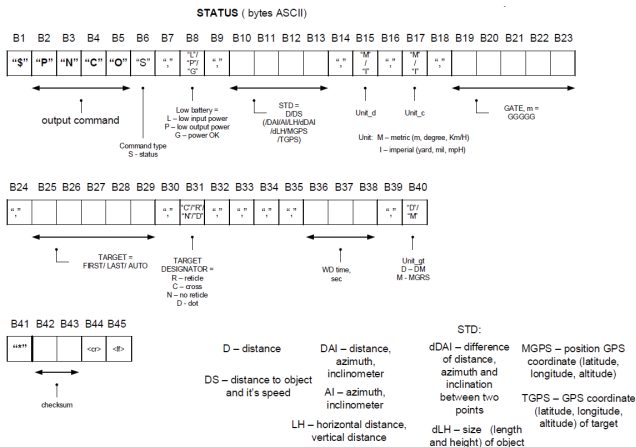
STATUS ( bytes ASCII)

| B1 | B2 | B3 | B4 | B5 | B6 | B7 | B8 | B9 | B10 | B11 | B12 | B13 | B14 | B15 | B16 | B17 | B18 | B19 | B20 | B21 | B22 | B23 |
|---|---|---|---|---|---|---|---|---|---|---|---|---|---|---|---|---|---|---|---|---|---|---|
| "$" | "P" | "N" | "C" | "O" | "S" | "," | "L"/ "P"/ "G" | "," | | | | | "," | "M" / "I" | "," | "M" / "I" | "," | | | | | |

output command

Command type S - status

Low battery = L – low input power P – low output power G – power OK

STD = D/DS (/DAI/AI/LH/dDAI /dLH/MGPS /TGPS)

Unit_d

Unit_c

GATE, m = GGGGG

Unit: M – metric (m, degree, Km/H) I – imperial (yard, mil, mpH)

| B24 | B25 | B26 | B27 | B28 | B29 | B30 | B31 | B32 | B33 | B34 | B35 | B36 | B37 | B38 | B39 | B40 |
|---|---|---|---|---|---|---|---|---|---|---|---|---|---|---|---|---|
| "," | | | | | | "," | "C"/"R" "N"/"D" | "," | "," | "," | "," | | | | "," | "D"/ "M" |

TARGET = FIRST/ LAST/ AUTO

TARGET DESIGNATOR = R – reticle C – cross N – no reticle D - dot

WD time, sec

Unit_gt D – DM M - MGRS

| B41 | B42 | B43 | B44 | B45 |
|---|---|---|---|---|
| "*" | | | <cr> | <lf> |

checksum

D – distance

DS – distance to object and it's speed

DAI – distance, azimuth, inclinometer

AI – azimuth, inclinometer

LH – horizontal distance, vertical distance

STD:

dDAI – difference of distance, azimuth and inclination between two points

dLH – size (length and height) of object

MGPS – position GPS coordinate (latitude, longitude, altitude)

TGPS – GPS coordinate (latitude, longitude, altitude) of target